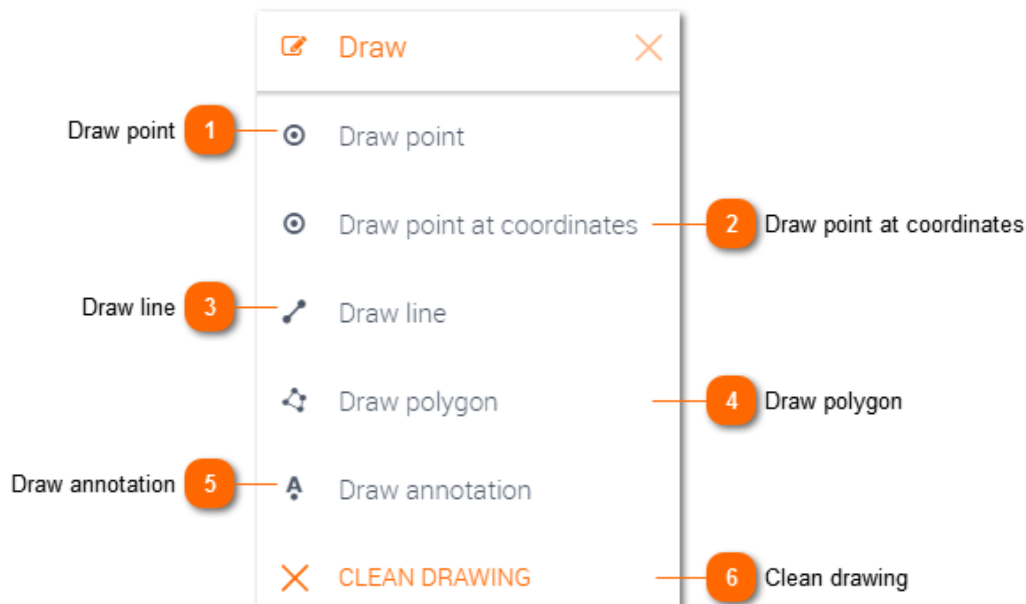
Draw

Draw point 1 Draw point

Draw point at coordinates 2 Draw point at coordinates

Draw line 3 Draw line

Draw polygon 4 Draw polygon

Draw annotation 5 Draw annotation

CLEAN DRAWING 6 Clean drawing